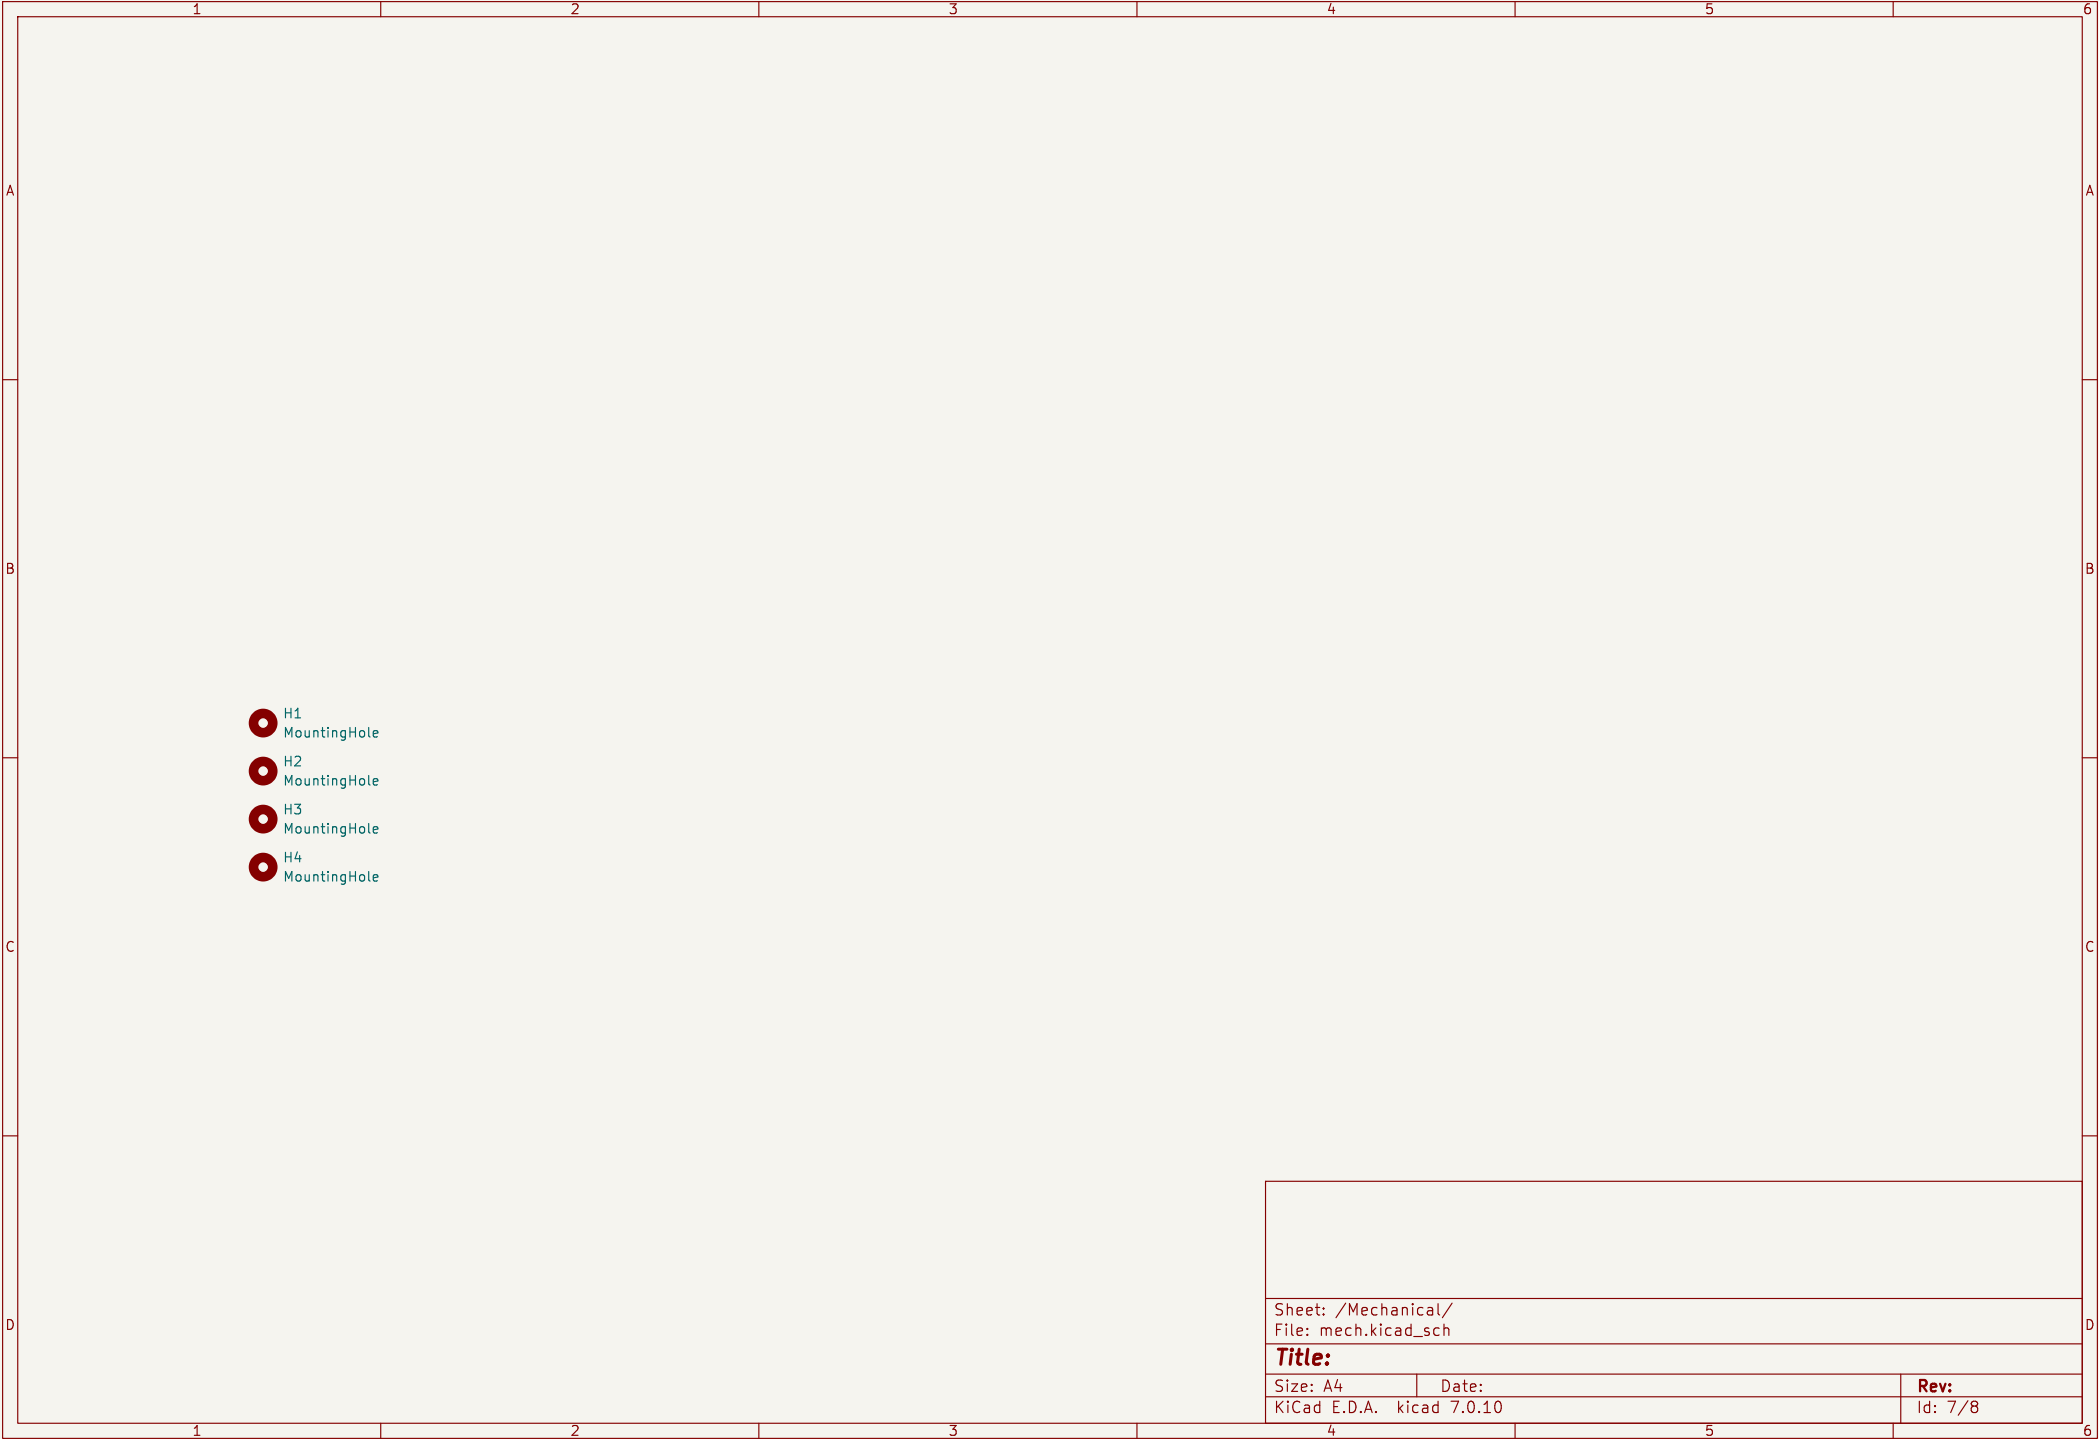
1 2 3 4 5 6

A B C D

H1
MountingHole

H2
MountingHole

H3
MountingHole

H4
MountingHole

A B C D

Sheet: /Mechanical/
File: mech.kicad_sch

**Title:**

Size: A4 Date: **Rev:**

KiCad E.D.A. kicad 7.0.10 Id: 7/8

1 2 3 4 5 6